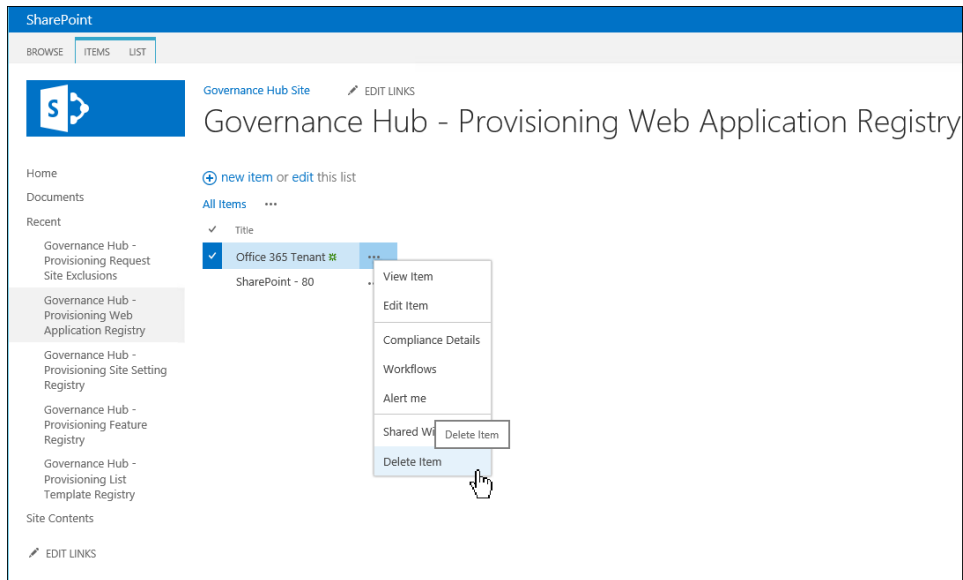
SharePoint

BROWSE ITEMS LIST

Governance Hub Site EDIT LINKS

Governance Hub - Provisioning Web Application Registry

Home
Documents
Recent
Governance Hub - Provisioning Request Site Exclusions
Governance Hub - Provisioning Web Application Registry
Governance Hub - Provisioning Site Setting Registry
Governance Hub - Provisioning Feature Registry
Governance Hub - Provisioning List Template Registry
Site Contents

EDIT LINKS

new item or edit this list

All Items ...

Title

Office 365 Tenant ...
SharePoint - 80 ...

View Item
Edit Item
Compliance Details
Workflows
Alert me
Shared Wi Delete Item
Delete Item